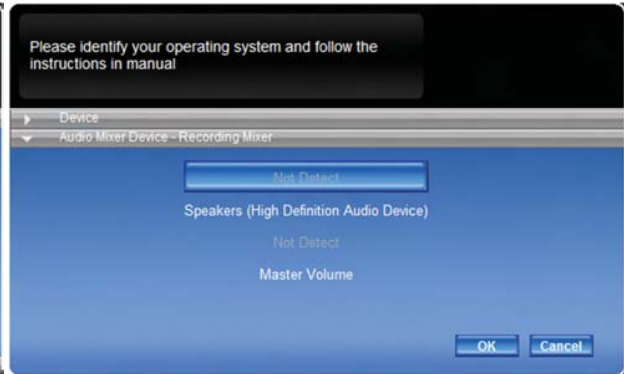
Please identify your operating system and follow the instructions in manual

Device

Audio Mixer Device - Recording Mixer

Not Detect

Speakers (High Definition Audio Device)

Not Detect

Master Volume

OK

Cancel